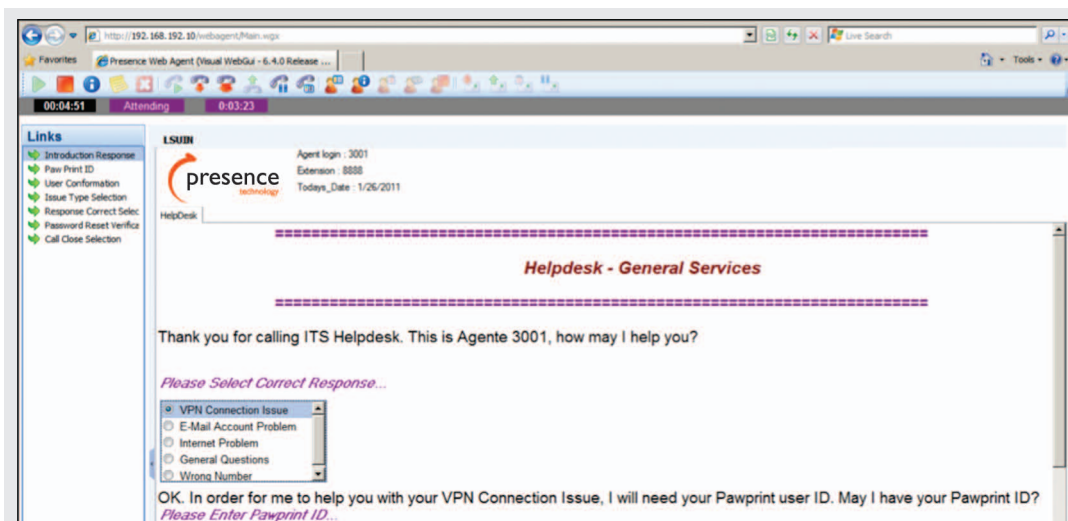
http://192.168.192.10/webagent/Main.wgx

Live Search

Favorites

Presence Web Agent (Visual WebGui - 6.4.0 Release ...

Tools

00:04:51 Attending 0:03:23

Links

Introduction Response
Paw Print ID
User Conformation
Issue Type Selection
Response Correct Selec
Password Reset Verifica
Call Close Selection

LSUIN

presence technology

Agent login : 3001
Extension : 8888
Todays_Date : 1/26/2011

HelpDesk

==========================================================================

Helpdesk - General Services

==========================================================================

Thank you for calling ITS Helpdesk. This is Agente 3001, how may I help you?

Please Select Correct Response...

VPN Connection Issue
E-Mail Account Problem
Internet Problem
General Questions
Wrong Number

OK. In order for me to help you with your VPN Connection Issue, I will need your Pawprint user ID. May I have your Pawprint ID?

Please Enter Pawprint ID...